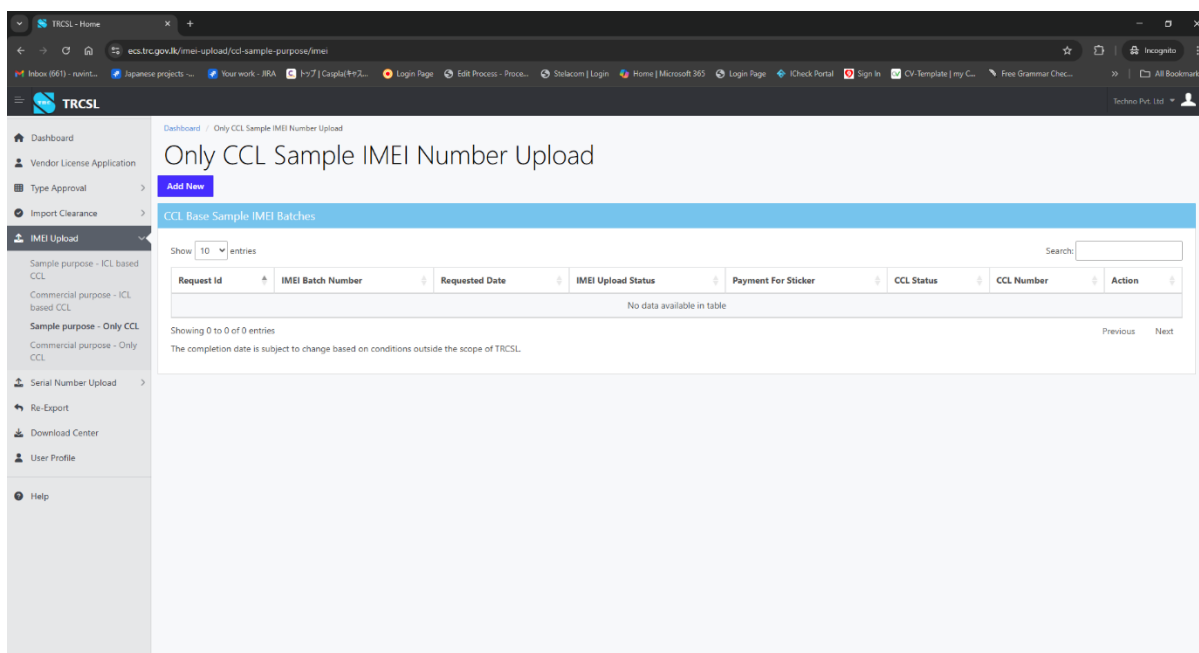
TRCSL - Home
ecs.trc.gov.lk/imei-upload/ccl-sample-purpose/imei
Incognito
Inbox (661) - ruvint... Japanese projects -... Your work - JIRA トップ | Caspla(キャス... Login Page Edit Process - Proce... Stelacom | Login Home | Microsoft 365 Login Page ICheck Portal Sign In CV-Template | my C... Free Grammar Chec... All Bookmarks
TRCSL
Techno Pvt. Ltd
Dashboard
Vendor License Application
Type Approval
Import Clearance
IMEI Upload
Sample purpose - ICL based CCL
Commercial purpose - ICL based CCL
Sample purpose - Only CCL
Commercial purpose - Only CCL
Serial Number Upload
Re-Export
Download Center
User Profile
Help
Dashboard / Only CCL Sample IMEI Number Upload
Only CCL Sample IMEI Number Upload
Add New
CCL Base Sample IMEI Batches
Show 10 entries
Search:

| Request Id | IMEI Batch Number | Requested Date | IMEI Upload Status | Payment For Sticker | CCL Status | CCL Number | Action |
|---|---|---|---|---|---|---|---|
| No data available in table | | | | | | | |

Showing 0 to 0 of 0 entries
Previous Next
The completion date is subject to change based on conditions outside the scope of TRCSL.